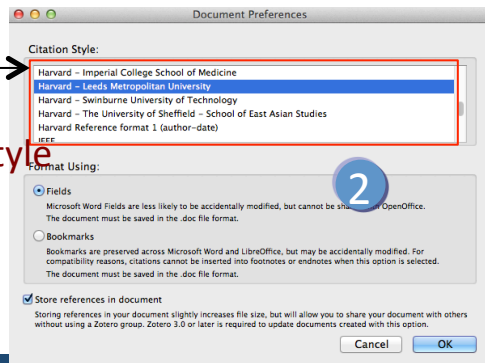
Document Preferences

Citation Style:

Harvard – Imperial College School of Medicine
Harvard – Leeds Metropolitan University
Harvard – Swinburne University of Technology
Harvard – The University of Sheffield – School of East Asian Studies
Harvard Reference format 1 (author-date)
IEEE

tyle

Format Using:

2

Fields
Microsoft Word Fields are less likely to be accidentally modified, but cannot be sha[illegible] OpenOffice.
The document must be saved in the .doc file format.

Bookmarks
Bookmarks are preserved across Microsoft Word and LibreOffice, but may be accidentally modified. For compatibility reasons, citations cannot be inserted into footnotes or endnotes when this option is selected.
The document must be saved in the .doc file format.

Store references in document
Storing references in your document slightly increases file size, but will allow you to share your document with others without using a Zotero group. Zotero 3.0 or later is required to update documents created with this option.

Cancel
OK